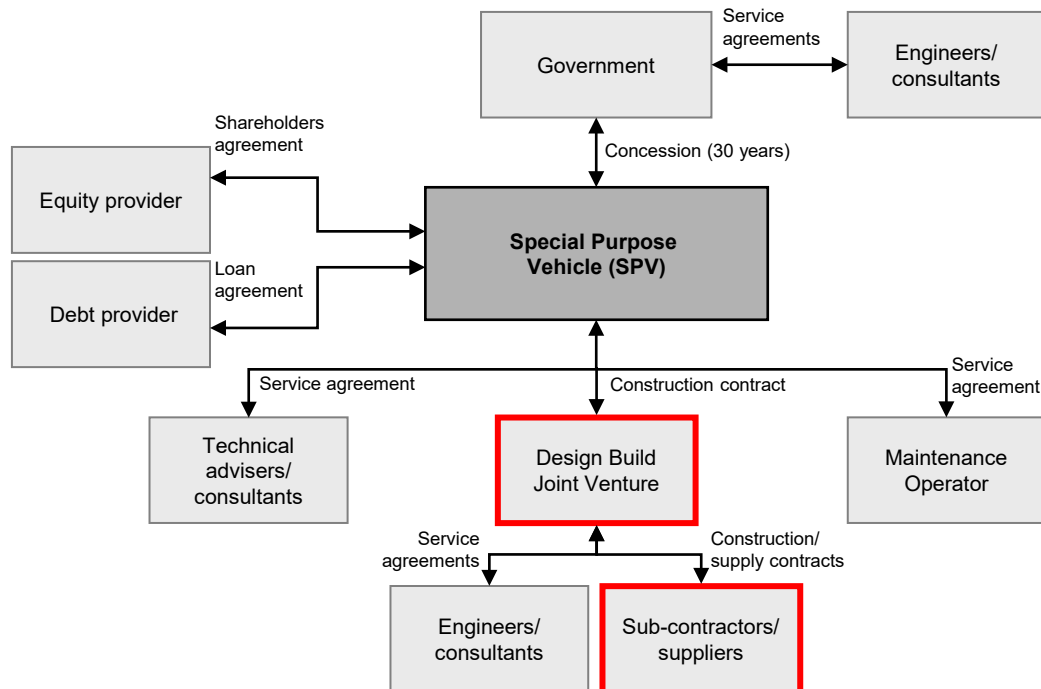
Government

Service agreements

Engineers/ consultants

Concession (30 years)

Shareholders agreement

Equity provider

Special Purpose Vehicle (SPV)

Loan agreement

Debt provider

Service agreement

Construction contract

Service agreement

Technical advisers/ consultants

Design Build Joint Venture

Maintenance Operator

Service agreements

Construction/ supply contracts

Engineers/ consultants

Sub-contractors/ suppliers